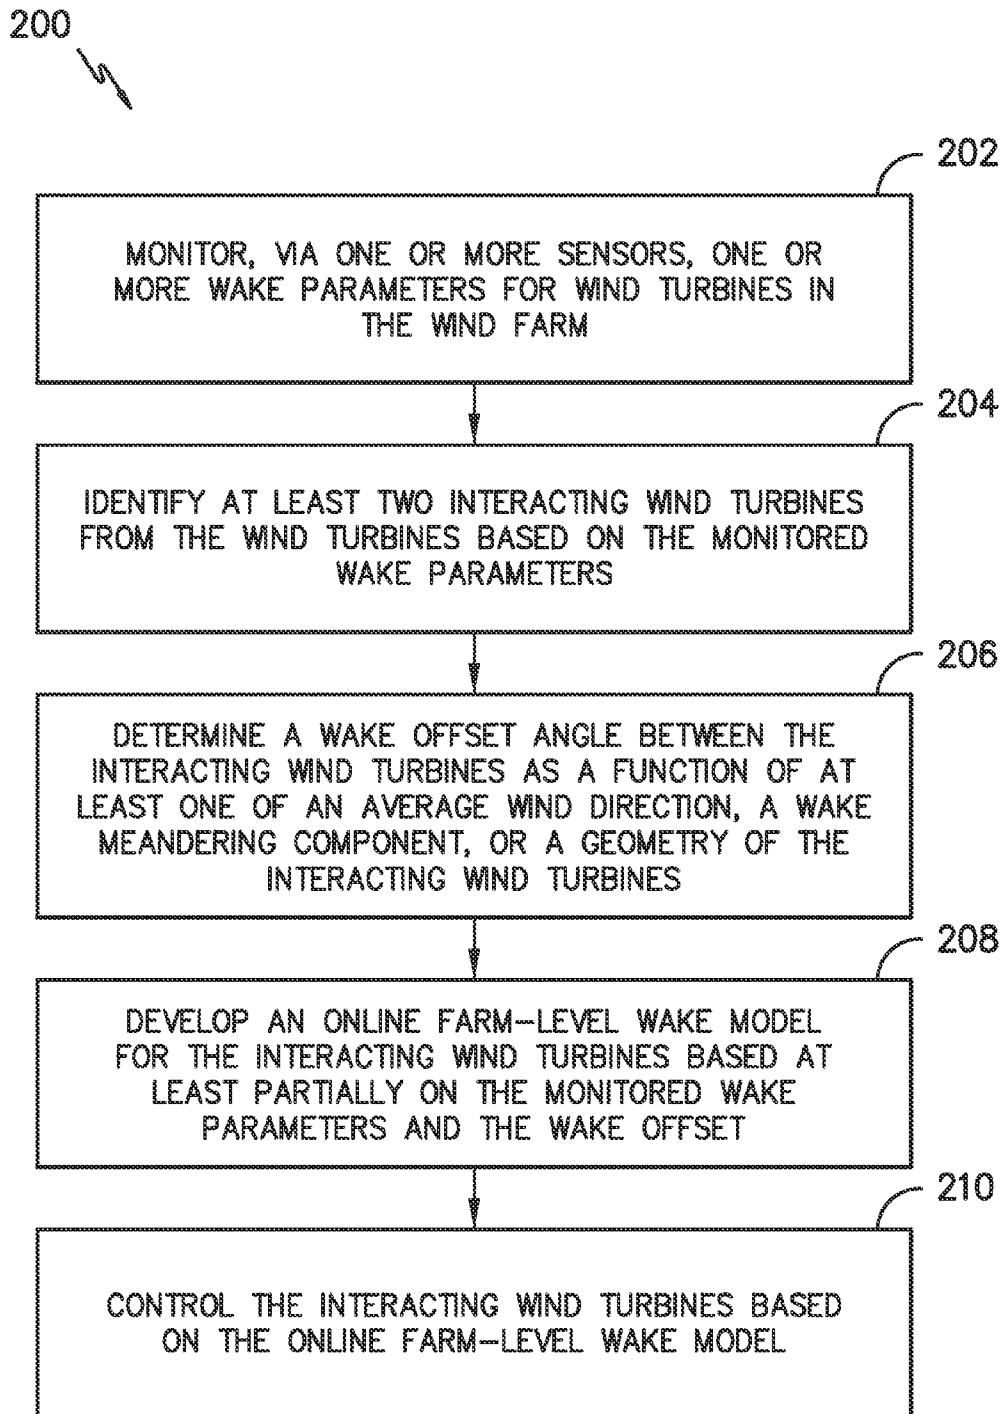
200

202

MONITOR, VIA ONE OR MORE SENSORS, ONE OR MORE WAKE PARAMETERS FOR WIND TURBINES IN THE WIND FARM

204

IDENTIFY AT LEAST TWO INTERACTING WIND TURBINES FROM THE WIND TURBINES BASED ON THE MONITORED WAKE PARAMETERS

206

DETERMINE A WAKE OFFSET ANGLE BETWEEN THE INTERACTING WIND TURBINES AS A FUNCTION OF AT LEAST ONE OF AN AVERAGE WIND DIRECTION, A WAKE MEANDERING COMPONENT, OR A GEOMETRY OF THE INTERACTING WIND TURBINES

208

DEVELOP AN ONLINE FARM-LEVEL WAKE MODEL FOR THE INTERACTING WIND TURBINES BASED AT LEAST PARTIALLY ON THE MONITORED WAKE PARAMETERS AND THE WAKE OFFSET

210

CONTROL THE INTERACTING WIND TURBINES BASED ON THE ONLINE FARM-LEVEL WAKE MODEL